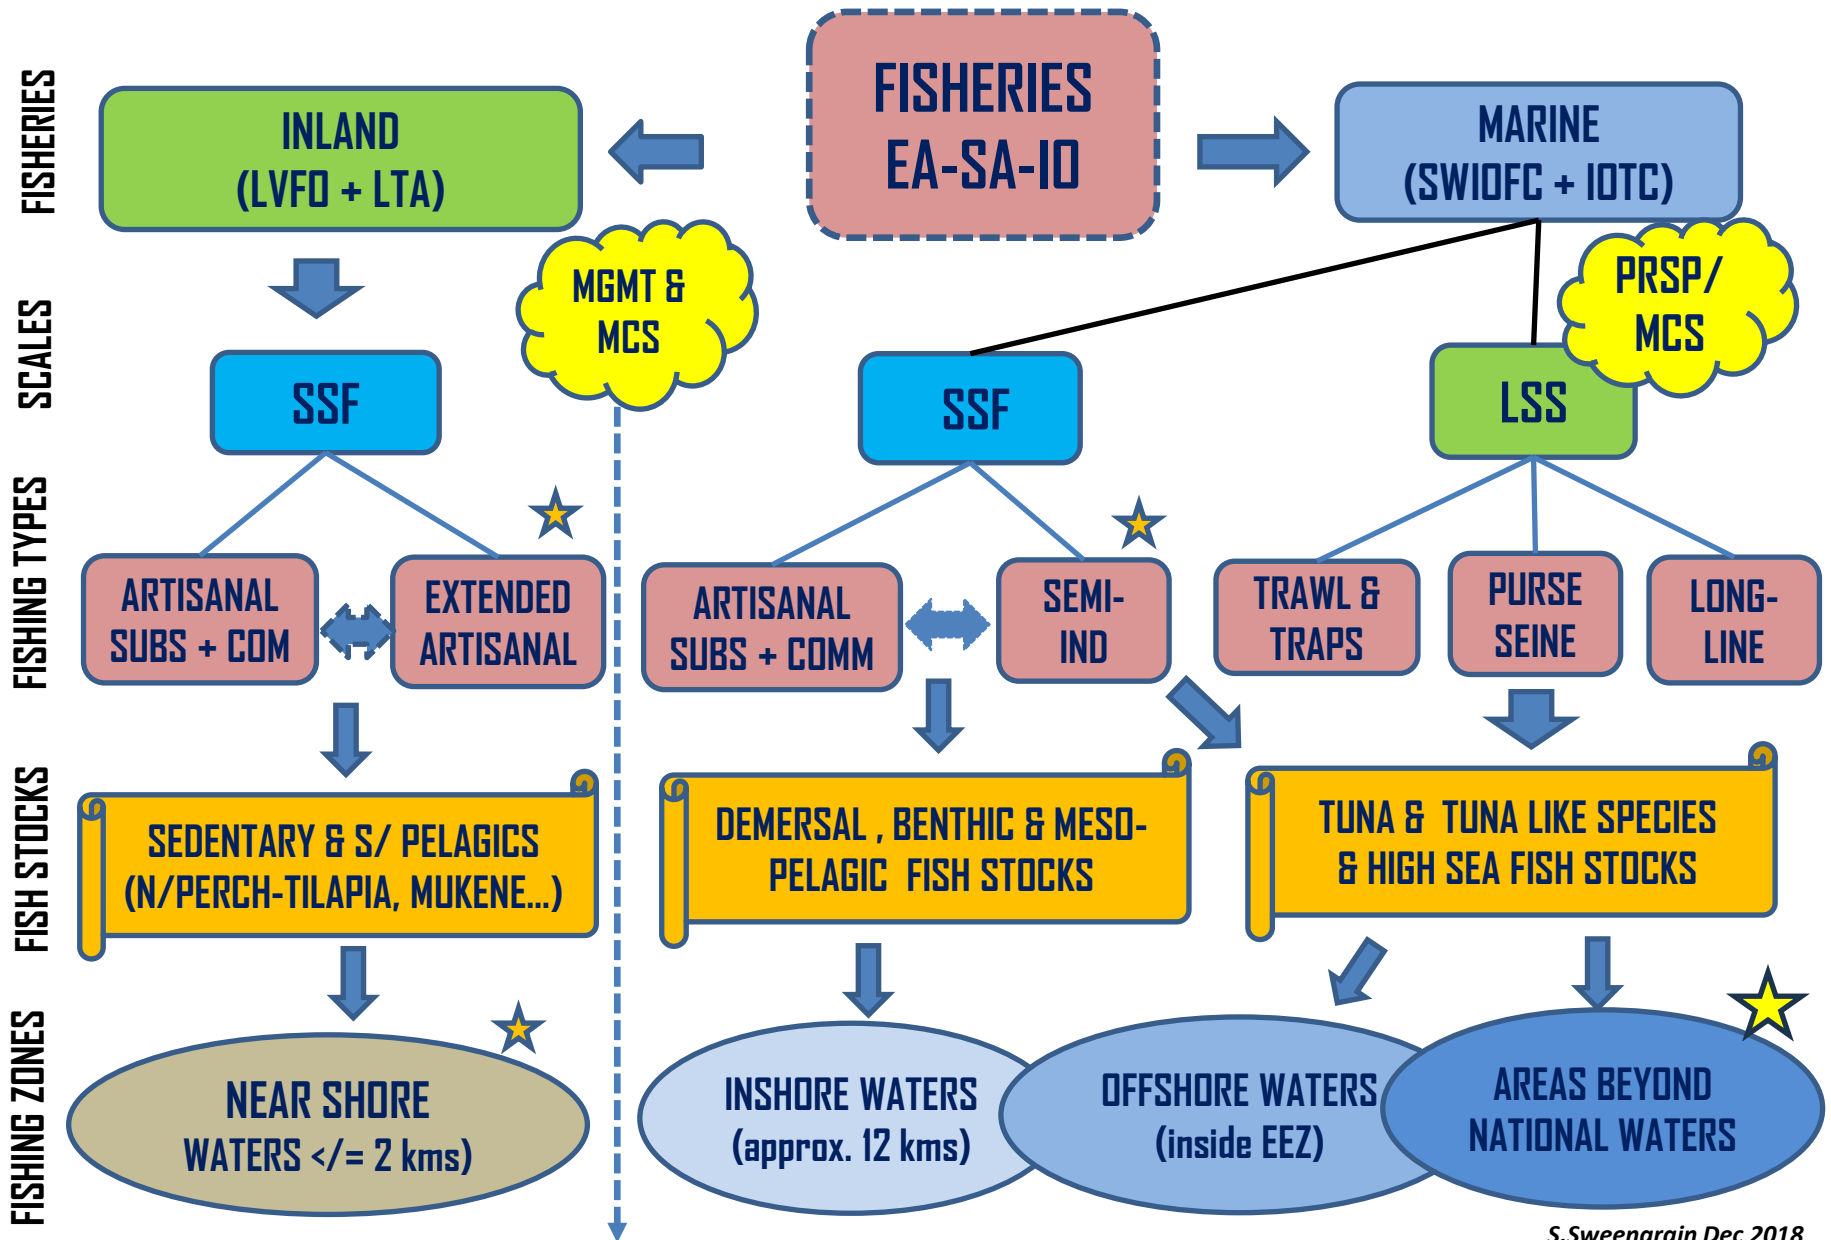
FISHERIES

SCALES

FISHING TYPES

FISH STOCKS

FISHING ZONES

FISHERIES
EA-SA-IO

INLAND
(LVFO + LTA)

MARINE
(SWIOFC + IOTC)

MGMT &
MCS

PRSP/
MCS

SSF

SSF

LSS

ARTISANAL
SUBS + COM

EXTENDED
ARTISANAL

ARTISANAL
SUBS + COMM

SEMI-
IND

TRAWL &
TRAPS

PURSE
SEINE

LONG-
LINE

SEDENTARY & S/ PELAGICS
(N/PERCH-TILAPIA, MUKENE...)

DEMERSAL , BENTHIC & MESO-PELAGIC FISH STOCKS

TUNA & TUNA LIKE SPECIES
& HIGH SEA FISH STOCKS

NEAR SHORE
WATERS </= 2 kms)

INSHORE WATERS
(approx. 12 kms)

OFFSHORE WATERS
(inside EEZ)

AREAS BEYOND
NATIONAL WATERS

S.Sweenarain Dec 2018